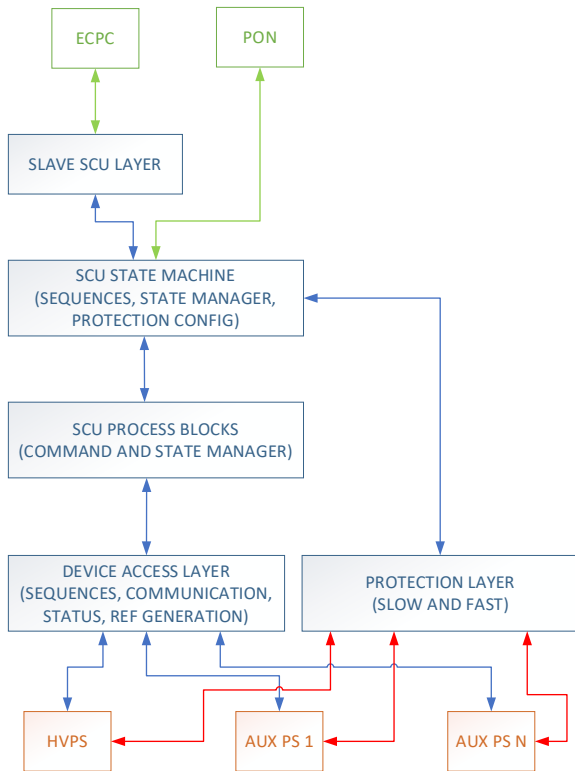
ECPC

PON

SLAVE SCU LAYER

SCU STATE MACHINE (SEQUENCES, STATE MANAGER, PROTECTION CONFIG)

SCU PROCESS BLOCKS (COMMAND AND STATE MANAGER)

DEVICE ACCESS LAYER (SEQUENCES, COMMUNICATION, STATUS, REF GENERATION)

PROTECTION LAYER (SLOW AND FAST)

HVPS

AUX PS 1

AUX PS N